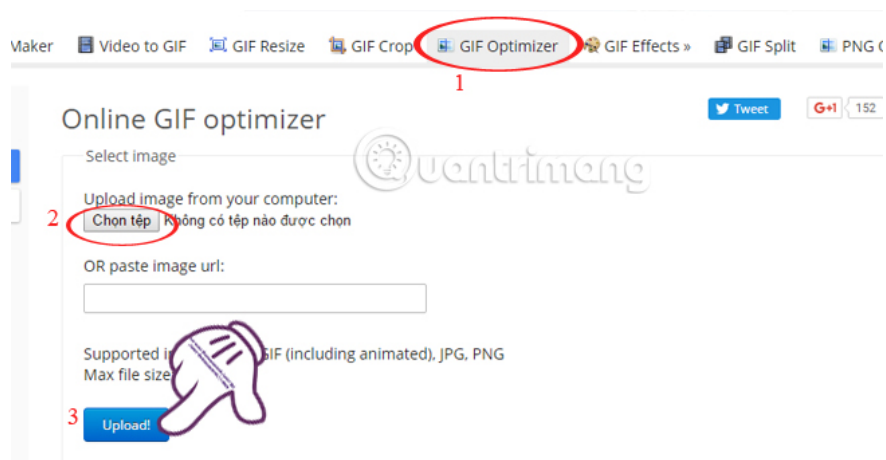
Maker Video to GIF GIF Resize GIF Crop GIF Optimizer GIF Effects » GIF Split PNG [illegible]

1

Online GIF optimizer

Tweet G+1 152

Select image

Quantrimang

Upload image from your computer:

2 Chọn tệp Không có tệp nào được chọn

OR paste image url:

Supported i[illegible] GIF (including animated), JPG, PNG
Max file size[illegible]

3 Upload!